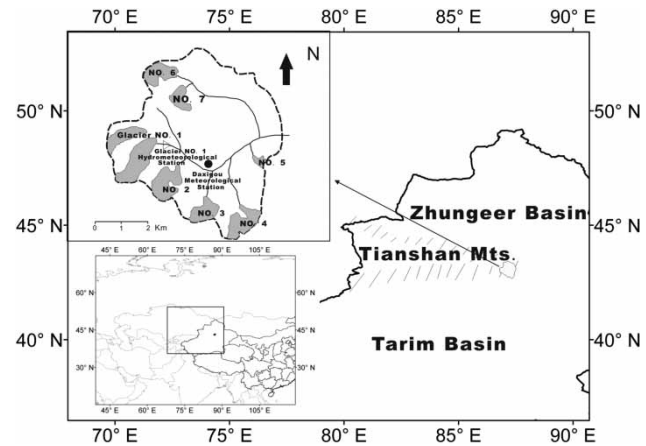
70° E 75° E 80° E 85° E 90° E

50° N
45° N
40° N

50° N
45° N
40° N

N

NO 6

NO 7

Glacier NO 1

Glacier NO 1 Hydrometeorological Station

Daxigou Meteorological Station

NO 5

NO 2

NO 3

NO 4

0 1 2 Km

45° E 60° E 75° E 90° E 105° E

60° N
45° N
30° N

60° N
45° N
30° N

45° E 60° E 75° E 90° E 105° E

Zhungeer Basin

Tianshan Mts.

Tarim Basin

70° E 75° E 80° E 85° E 90° E